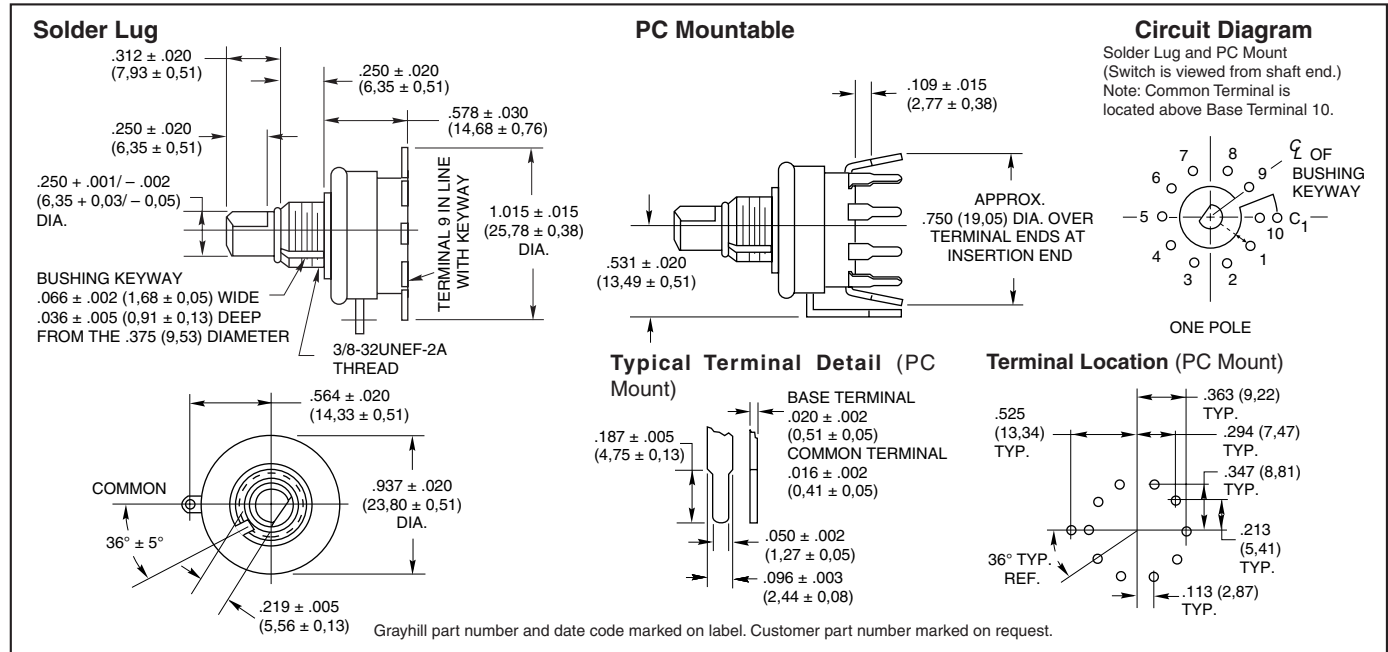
Solder Lug

.312 ± .020
(7,93 ± 0,51)

.250 ± .020
(6,35 ± 0,51)

.578 ± .030
(14,68 ± 0,76)

.250 ± .020
(6,35 ± 0,51)

.250 + .001/ – .002
(6,35 + 0,03/ – 0,05)
DIA.

TERMINAL 9 IN LINE WITH KEYWAY

1.015 ± .015
(25,78 ± 0,38)
DIA.

BUSHING KEYWAY
.066 ± .002 (1,68 ± 0,05) WIDE
.036 ± .005 (0,91 ± 0,13) DEEP
FROM THE .375 (9,53) DIAMETER

3/8-32UNEF-2A
THREAD

.564 ± .020
(14,33 ± 0,51)

COMMON

.937 ± .020
(23,80 ± 0,51)
DIA.

36° ± 5°

.219 ± .005
(5,56 ± 0,13)

PC Mountable

.109 ± .015
(2,77 ± 0,38)

APPROX.
.750 (19,05) DIA. OVER
TERMINAL ENDS AT
INSERTION END

.531 ± .020
(13,49 ± 0,51)

Typical Terminal Detail (PC Mount)

BASE TERMINAL
.020 ± .002
(0,51 ± 0,05)
COMMON TERMINAL
.016 ± .002
(0,41 ± 0,05)

.187 ± .005
(4,75 ± 0,13)

.050 ± .002
(1,27 ± 0,05)

.096 ± .003
(2,44 ± 0,08)

Circuit Diagram
Solder Lug and PC Mount
(Switch is viewed from shaft end.)
Note: Common Terminal is
located above Base Terminal 10.

$\mathcal{C}_L$ OF
BUSHING
KEYWAY

7 8 9 6 5 10 $C_1$ 4 3 2 1

ONE POLE

Terminal Location (PC Mount)

.363 (9,22)
TYP.

.525
(13,34)
TYP.

.294 (7,47)
TYP.

.347 (8,81)
TYP.

.213
(5,41)
TYP.

36° TYP.
REF.

.113 (2,87)
TYP.

Grayhill part number and date code marked on label. Customer part number marked on request.